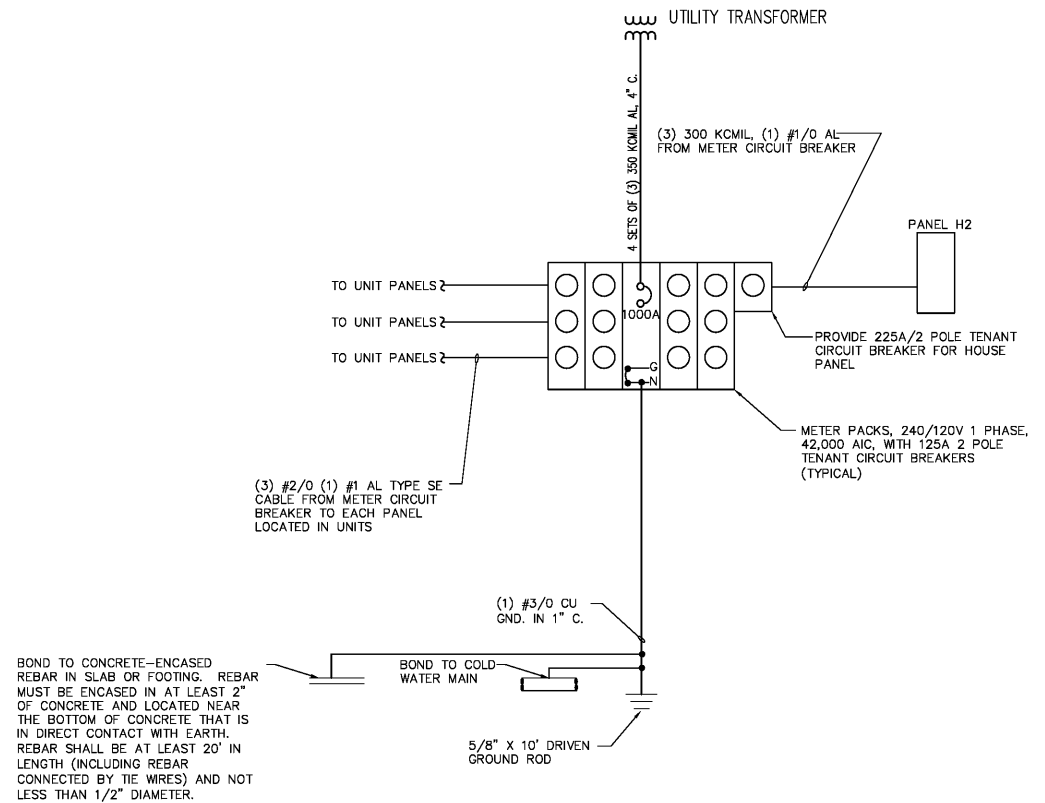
UTILITY TRANSFORMER

4 SETS OF (3) 350 KCMIL AL, 4" C.

(3) 300 KCMIL, (1) #1/0 AL FROM METER CIRCUIT BREAKER

PANEL H2

TO UNIT PANELS

TO UNIT PANELS

TO UNIT PANELS

1000A

G

N

PROVIDE 225A/2 POLE TENANT CIRCUIT BREAKER FOR HOUSE PANEL

METER PACKS, 240/120V 1 PHASE, 42,000 AIC, WITH 125A 2 POLE TENANT CIRCUIT BREAKERS (TYPICAL)

(3) #2/0 (1) #1 AL TYPE SE CABLE FROM METER CIRCUIT BREAKER TO EACH PANEL LOCATED IN UNITS

(1) #3/0 CU GND. IN 1" C.

BOND TO CONCRETE–ENCASED REBAR IN SLAB OR FOOTING. REBAR MUST BE ENCASED IN AT LEAST 2" OF CONCRETE AND LOCATED NEAR THE BOTTOM OF CONCRETE THAT IS IN DIRECT CONTACT WITH EARTH. REBAR SHALL BE AT LEAST 20' IN LENGTH (INCLUDING REBAR CONNECTED BY TIE WIRES) AND NOT LESS THAN 1/2" DIAMETER.

BOND TO COLD WATER MAIN

5/8" X 10' DRIVEN GROUND ROD